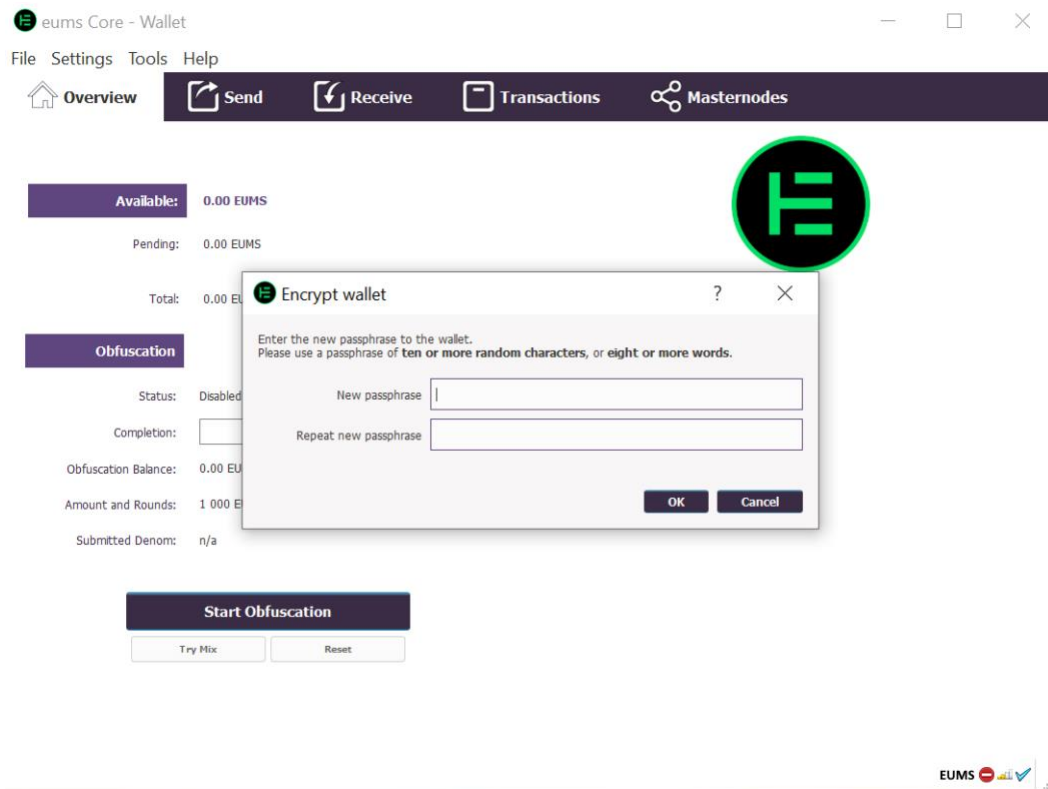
eums Core - Wallet

File Settings Tools Help

Overview Send Receive Transactions Masternodes

Available: 0.00 EUMS

Pending: 0.00 EUMS

Total: 0.00 EU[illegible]

Obfuscation

Status: Disabled

Completion:

Obfuscation Balance: 0.00 EU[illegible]

Amount and Rounds: 1 000 E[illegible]

Submitted Denom: n/a

Start Obfuscation

Try Mix Reset

Encrypt wallet ? ×

Enter the new passphrase to the wallet.
Please use a passphrase of **ten or more random characters**, or **eight or more words**.

New passphrase

Repeat new passphrase

OK Cancel

EUMS